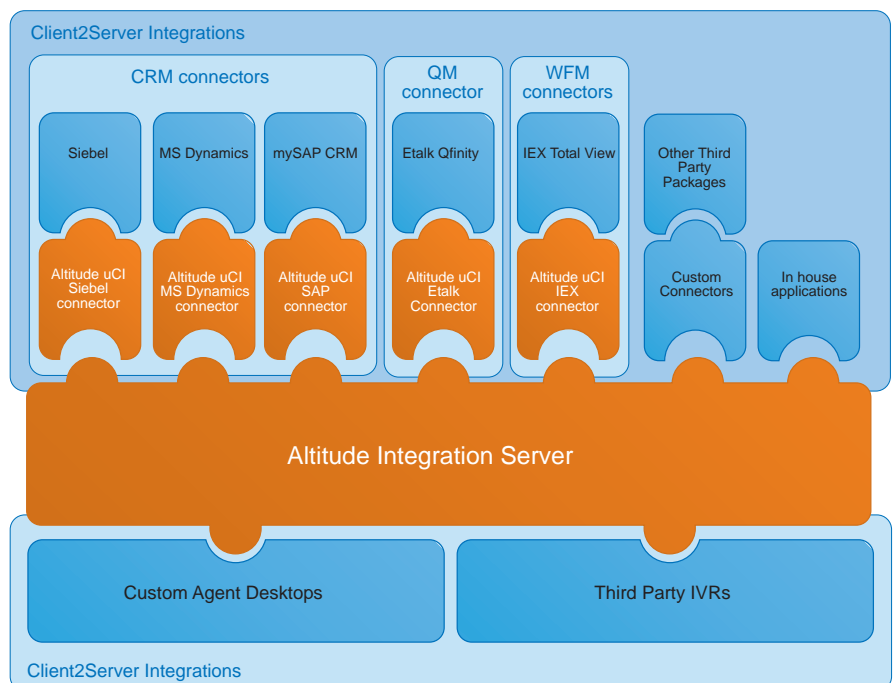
Client2Server Integrations

CRM connectors

QM connector

WFM connectors

Siebel

MS Dynamics

mySAP CRM

Etalk Qfinity

IEX Total View

Other Third Party Packages

Altitude uCI Siebel connector

Altitude uCI MS Dynamics connector

Altitude uCI SAP connector

Altitude uCI Etalk Connector

Altitude uCI IEX connector

Custom Connectors

In house applications

Altitude Integration Server

Custom Agent Desktops

Third Party IVRs

Client2Server Integrations